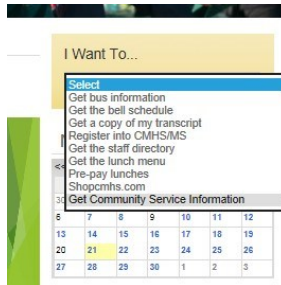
I Want To...

Select
Get bus information
Get the bell schedule
Get a copy of my transcript
Register into CMHS/MS
Get the staff directory
Get the lunch menu
Pre-pay lunches
Shopcmhs.com
Get Community Service Information

M

<<

| 30 | | | | | | |
|---|---|---|---|---|---|---|
| 6 | 7 | 8 | 9 | 10 | 11 | 12 |
| 13 | 14 | 15 | 16 | 17 | 18 | 19 |
| 20 | 21 | 22 | 23 | 24 | 25 | 26 |
| 27 | 28 | 29 | 30 | 1 | 2 | 3 |